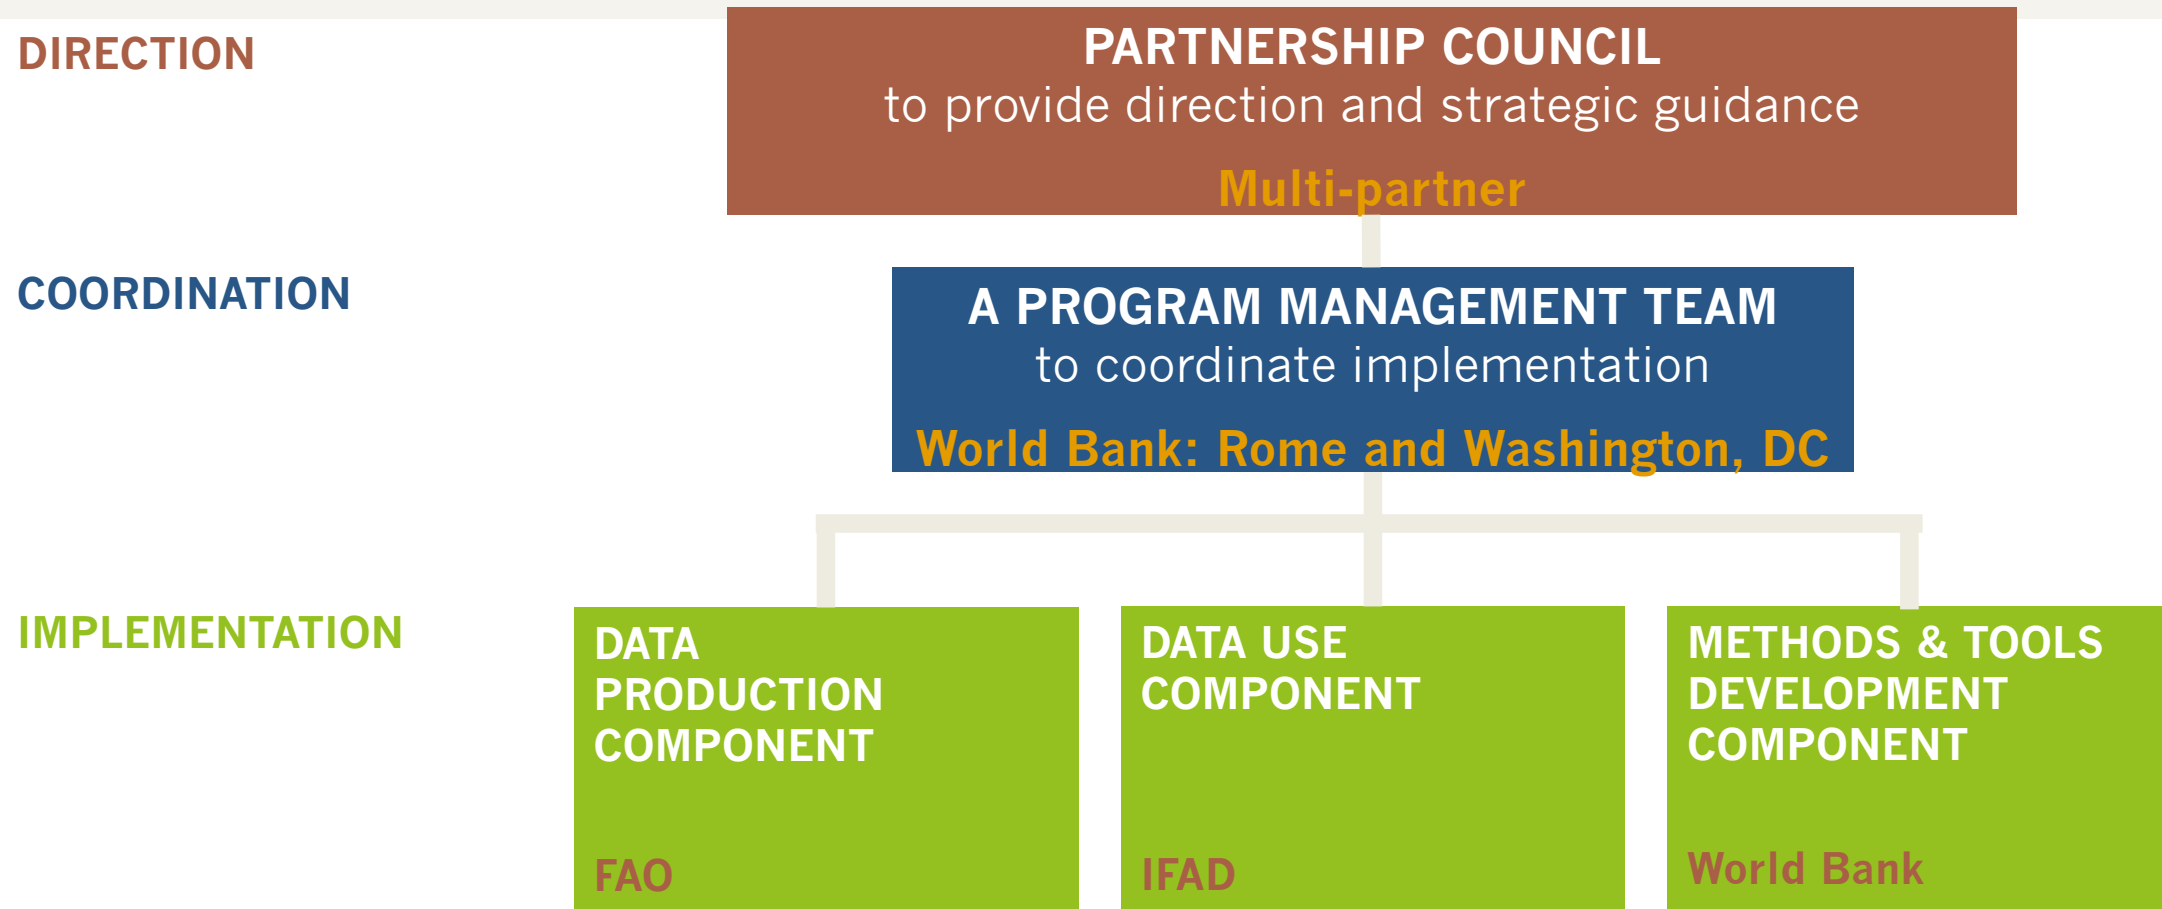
DIRECTION

PARTNERSHIP COUNCIL
to provide direction and strategic guidance

Multi-partner

COORDINATION

A PROGRAM MANAGEMENT TEAM
to coordinate implementation

World Bank: Rome and Washington, DC

IMPLEMENTATION

DATA PRODUCTION COMPONENT

FAO

DATA USE COMPONENT

IFAD

METHODS & TOOLS DEVELOPMENT COMPONENT

World Bank